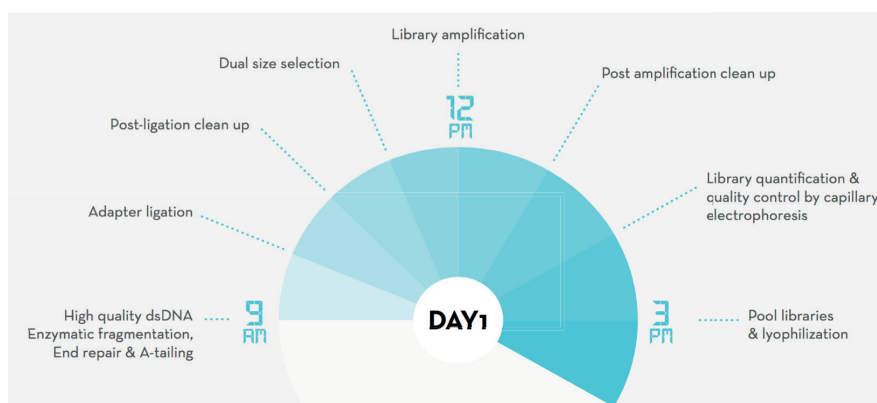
Library amplification

Dual size selection

12 PM

Post amplification clean up

Post-ligation clean up

Library quantification & quality control by capillary electrophoresis

Adapter ligation

High quality dsDNA Enzymatic fragmentation, End repair & A-tailing

9 AM

DAY1

3 PM

Pool libraries & lyophilization